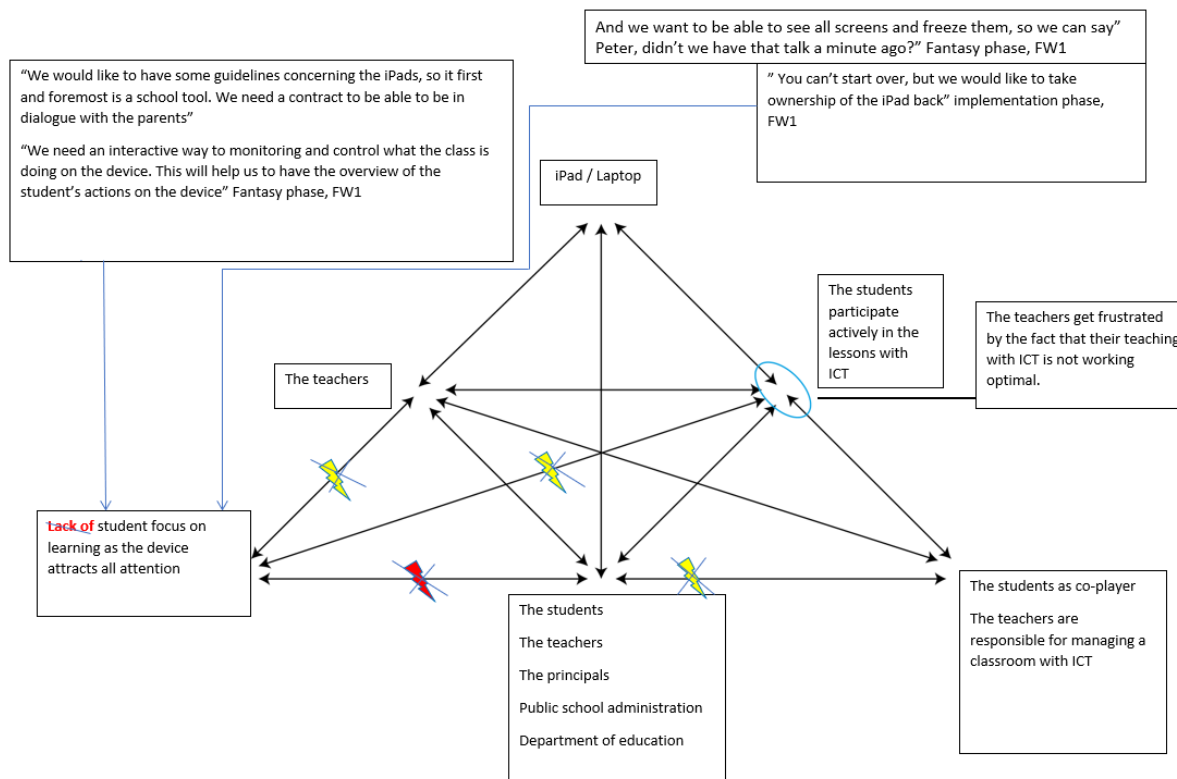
And we want to be able to see all screens and freeze them, so we can say" Peter, didn't we have that talk a minute ago?" Fantasy phase, FW1

"We would like to have some guidelines concerning the iPads, so it first and foremost is a school tool. We need a contract to be able to be in dialogue with the parents"

"We need an interactive way to monitoring and control what the class is doing on the device. This will help us to have the overview of the student's actions on the device" Fantasy phase, FW1

" You can't start over, but we would like to take ownership of the iPad back" implementation phase, FW1

iPad / Laptop

The students participate actively in the lessons with ICT

The teachers get frustrated by the fact that their teaching with ICT is not working optimal.

The teachers

Lack of student focus on learning as the device attracts all attention

The students

The teachers

The principals

Public school administration

Department of education

The students as co-player

The teachers are responsible for managing a classroom with ICT